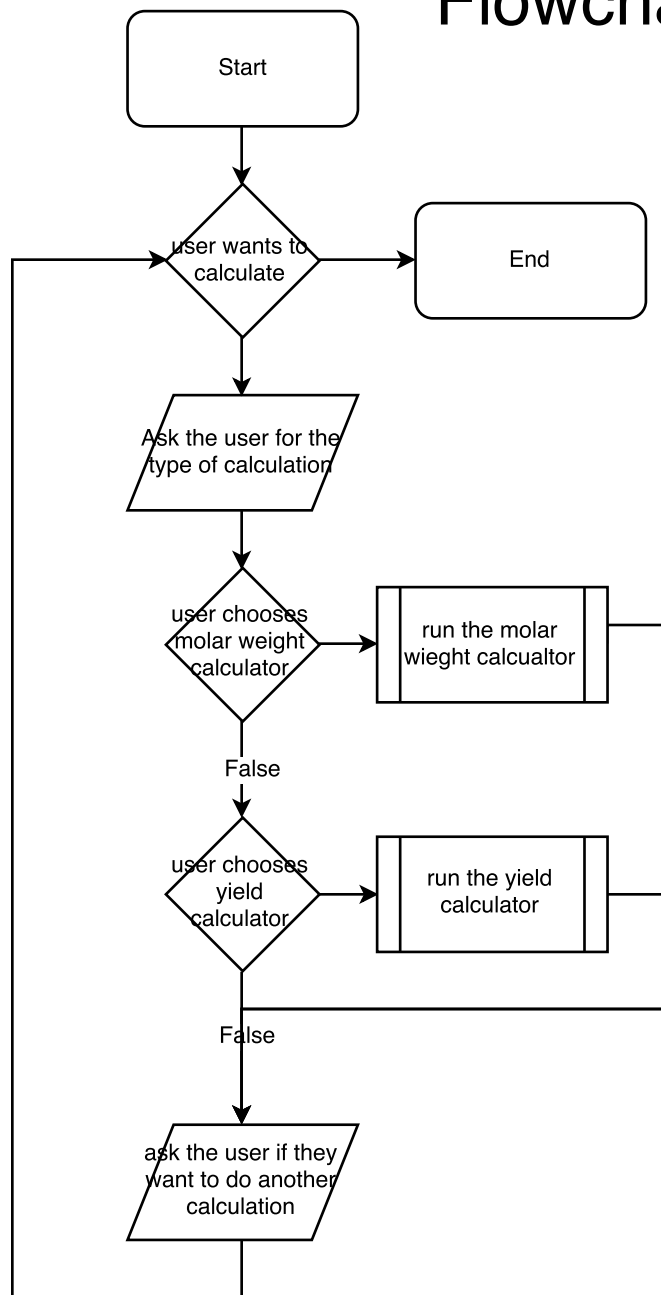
Flowcha

Start

user wants to calculate

End

Ask the user for the type of calculation

user chooses molar weight calculator

run the molar wieght calcualtor

False

user chooses yield calculator

run the yield calculator

False

ask the user if they want to do another calculation